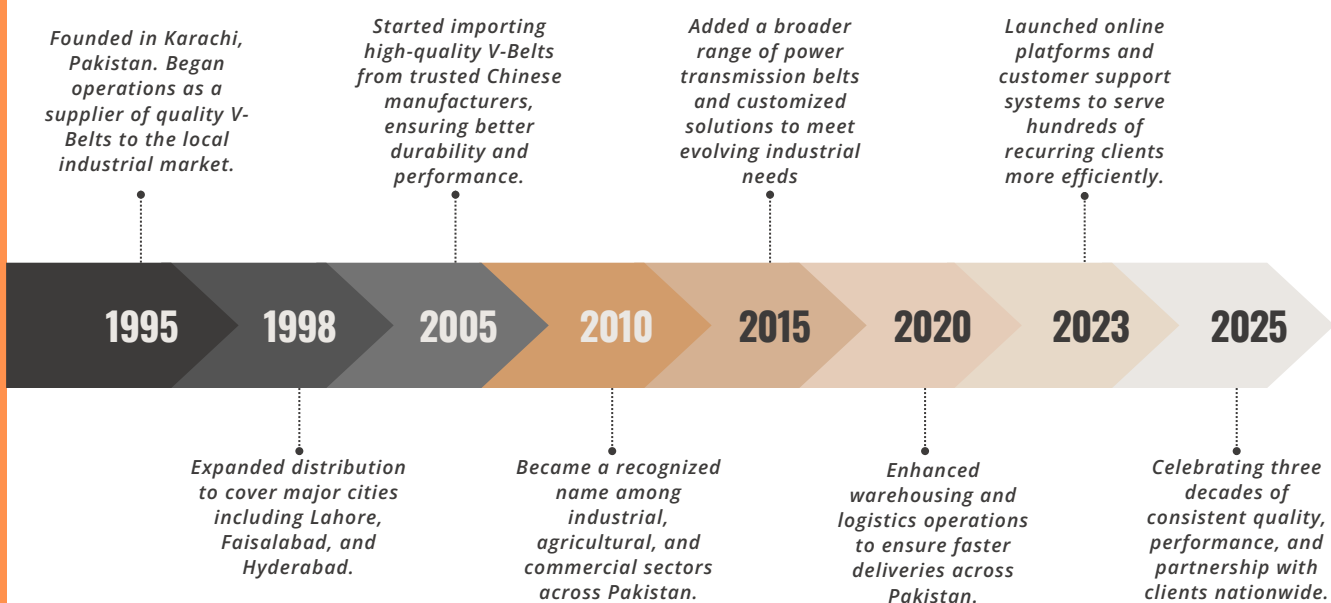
Founded in Karachi, Pakistan. Began operations as a supplier of quality V-Belts to the local industrial market.

Started importing high-quality V-Belts from trusted Chinese manufacturers, ensuring better durability and performance.

Added a broader range of power transmission belts and customized solutions to meet evolving industrial needs

Launched online platforms and customer support systems to serve hundreds of recurring clients more efficiently.

1995

1998

2005

2010

2015

2020

2023

2025

Expanded distribution to cover major cities including Lahore, Faisalabad, and Hyderabad.

Became a recognized name among industrial, agricultural, and commercial sectors across Pakistan.

Enhanced warehousing and logistics operations to ensure faster deliveries across Pakistan.

Celebrating three decades of consistent quality, performance, and partnership with clients nationwide.